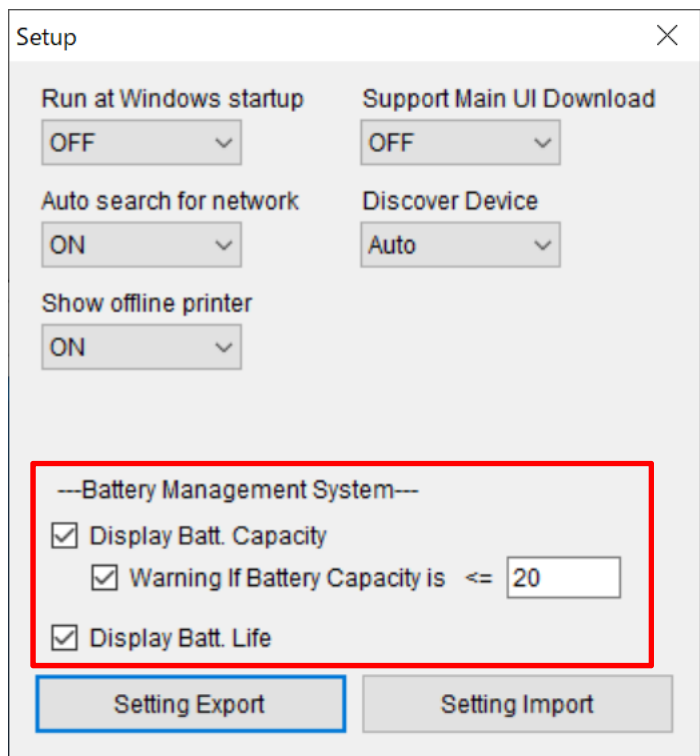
Setup

Run at Windows startup
OFF

Support Main UI Download
OFF

Auto search for network
ON

Discover Device
Auto

Show offline printer
ON

---Battery Management System---
Display Batt. Capacity
Warning If Battery Capacity is <= 20
Display Batt. Life

Setting Export
Setting Import